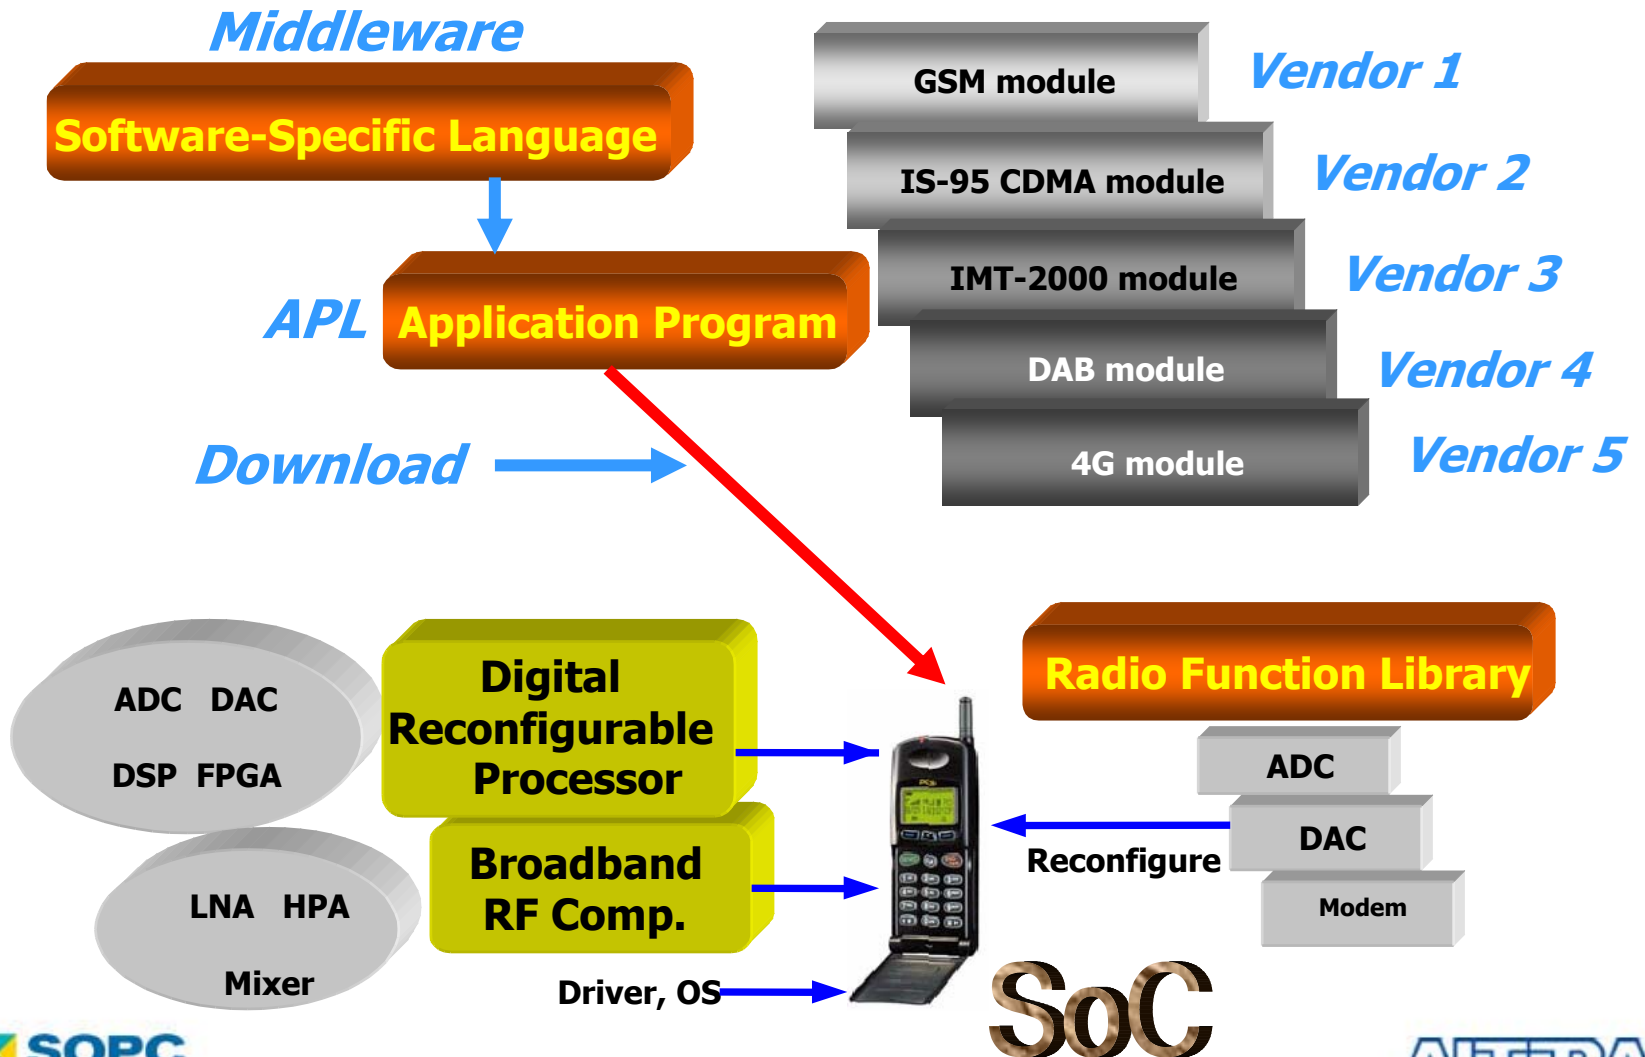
Middleware

Software-Specific Language

APL Application Program

Download

GSM module Vendor 1

IS-95 CDMA module Vendor 2

IMT-2000 module Vendor 3

DAB module Vendor 4

4G module Vendor 5

ADC DAC

DSP FPGA

Digital Reconfigurable Processor

LNA HPA

Mixer

Broadband RF Comp.

Driver, OS

Radio Function Library

ADC

DAC

Modem

Reconfigure

SoC

SOPC

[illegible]